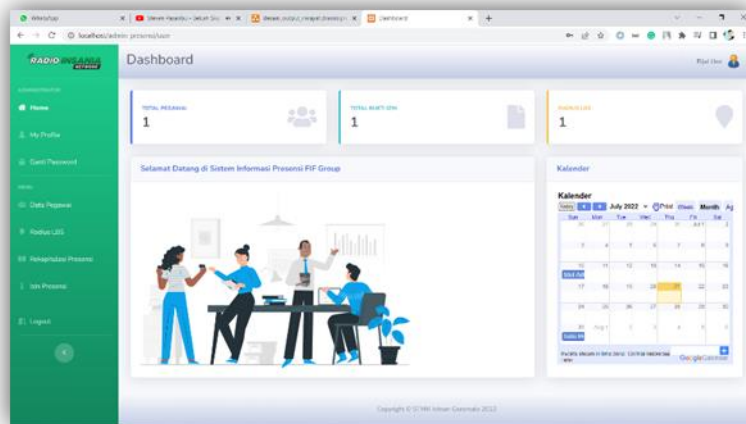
WhatsApp
Steven Hassibu - Jatuh Su
desain_output_rmajat jbassisy
Dashboard
localhost/admin-presensi/user

RADIO INSANIA NETWORK
Dashboard
Rijal Ilen

ADMINISTRATOR
Home
My Profile
Ganti Password
MENU
Data Pegawai
Radius LBS
Rekapitulasi Presensi
Izin Presensi
Logout

TOTAL PEGAWAI
1
TOTAL IZIN/CUTI
1
RADIUS LBS
1

Selamat Datang di Sistem Informasi Presensi FIF Group

Kalender
Kalender
Today July 2022 Print Week Month Ag
Sun Mon Tue Wed Thu Fri Sat

Copyright © IT MR Ichsan Gunawan 2022